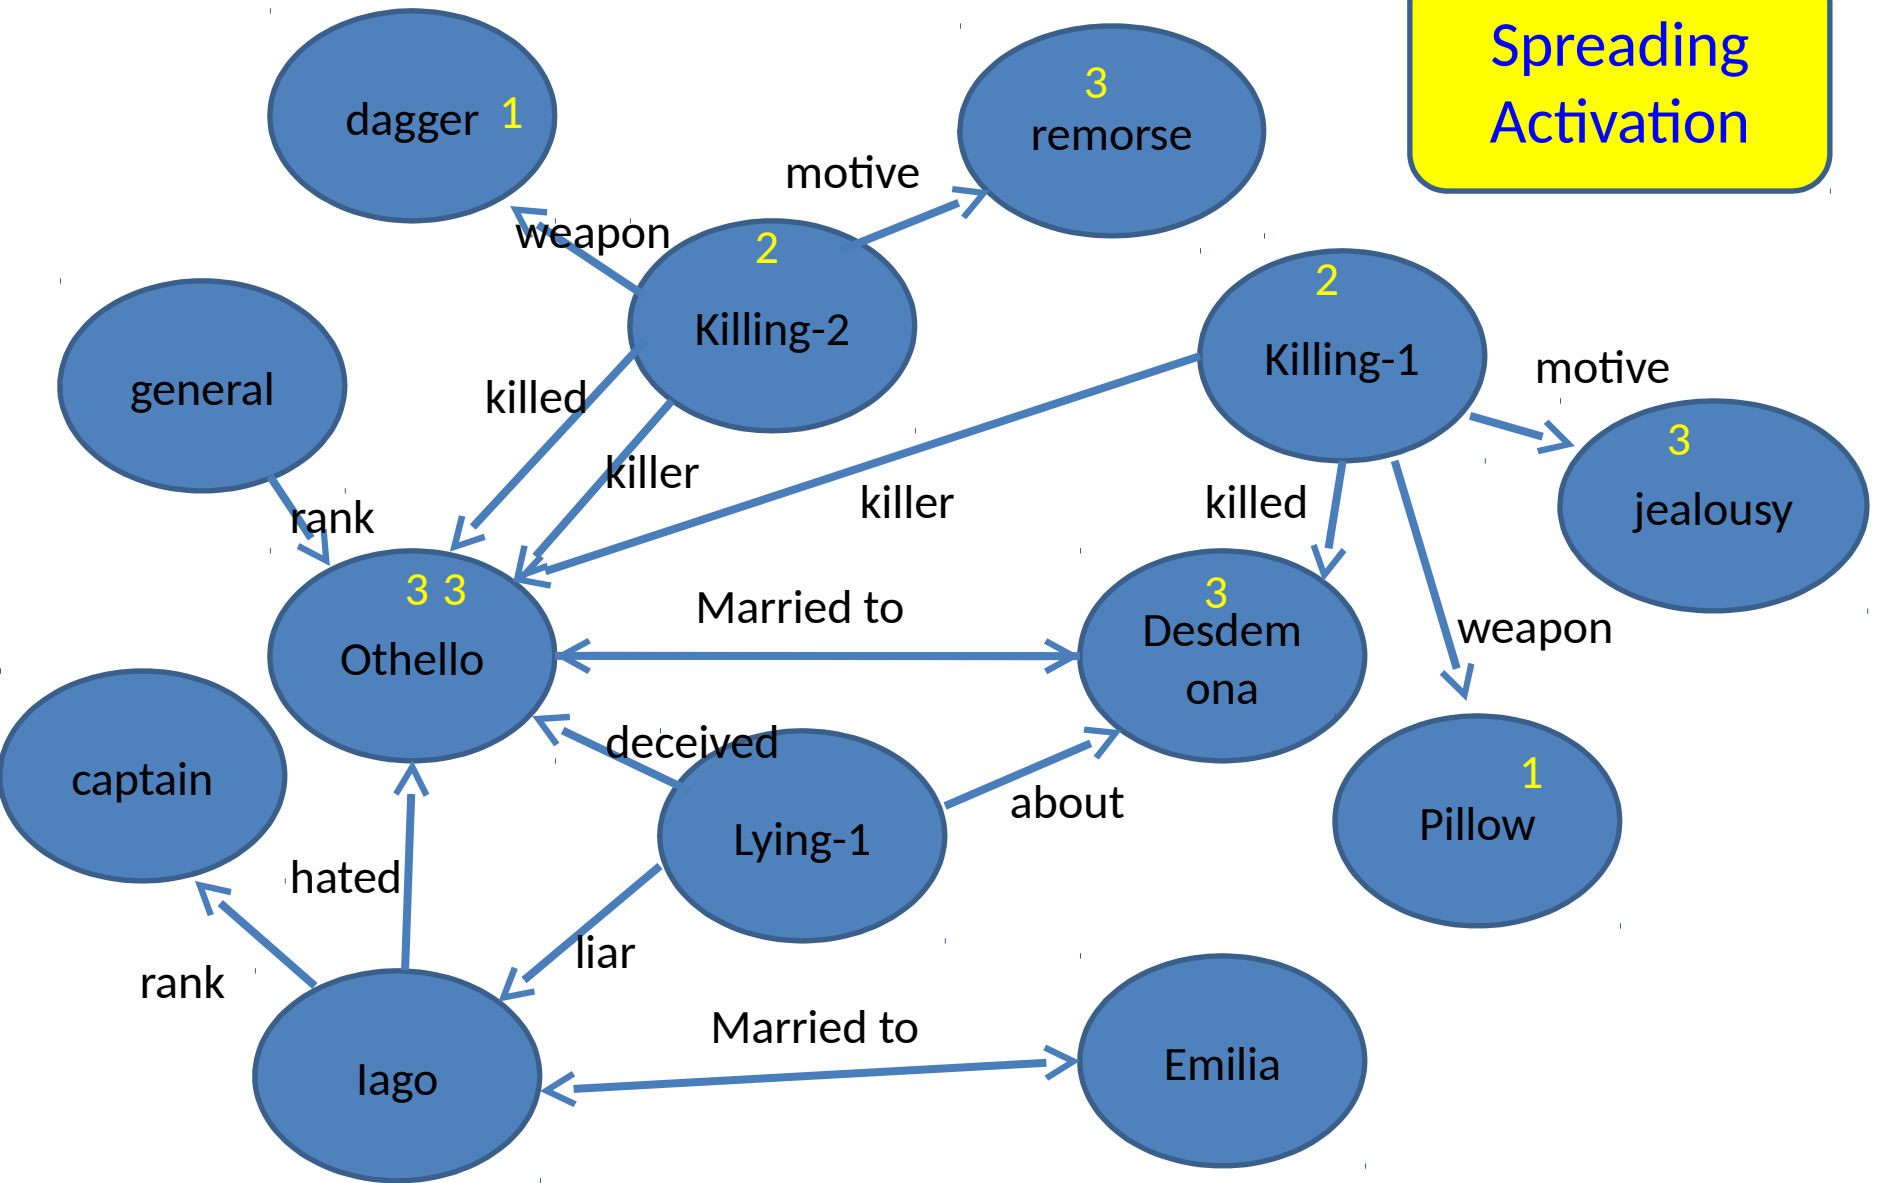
Spreading Activation

dagger 1

3
remorse

motive

weapon

2
Killing-2

general

killed

killer

2
Killing-1

motive

3
jealousy

rank

killer

killed

3 3
Othello

Married to

3
Desdem
ona

weapon

captain

deceived

Lying-1

about

1
Pillow

hated

liar

rank

Iago

Married to

Emilia